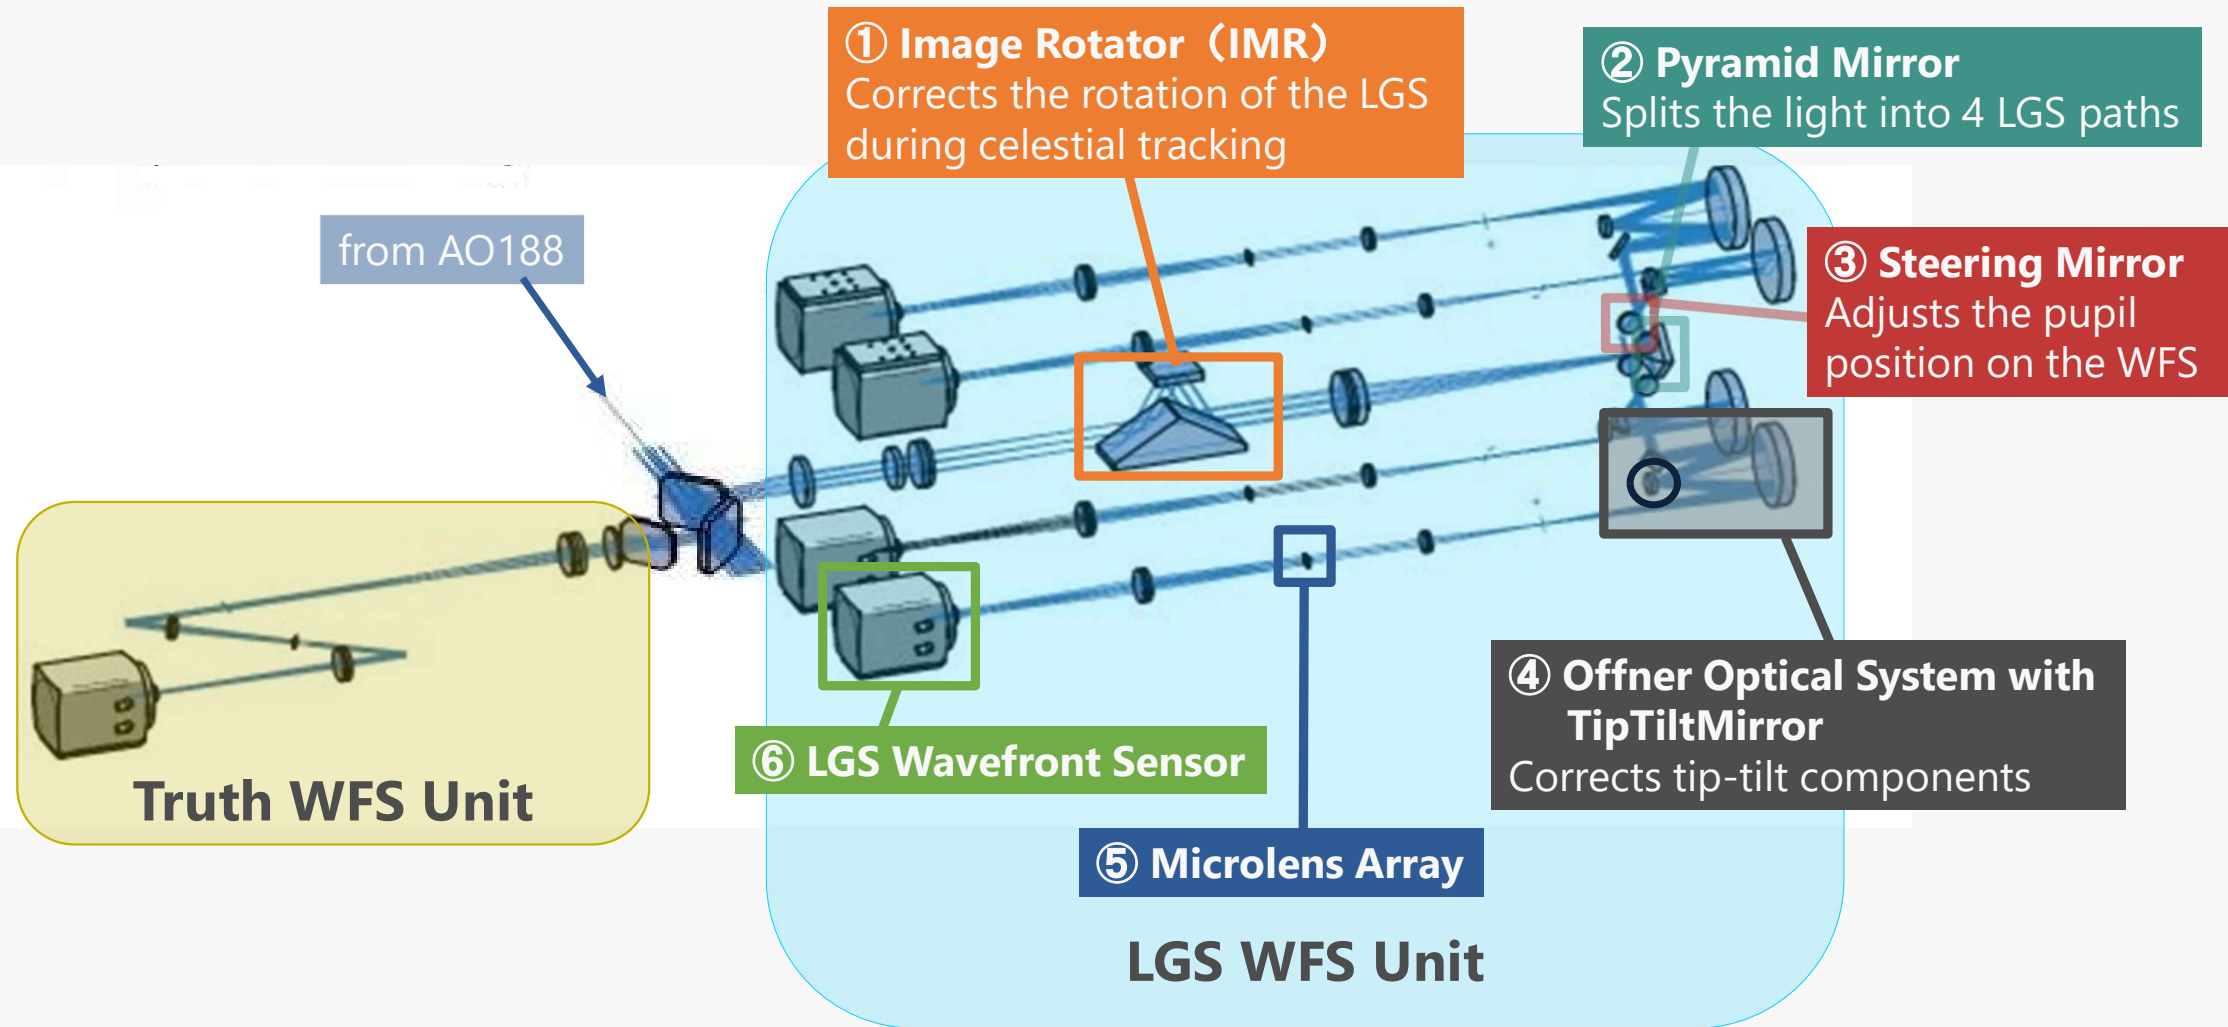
① Image Rotator（IMR）
Corrects the rotation of the LGS during celestial tracking

② Pyramid Mirror
Splits the light into 4 LGS paths

from AO188

③ Steering Mirror
Adjusts the pupil position on the WFS

④ Offner Optical System with TipTiltMirror
Corrects tip-tilt components

⑥ LGS Wavefront Sensor

Truth WFS Unit

⑤ Microlens Array

LGS WFS Unit